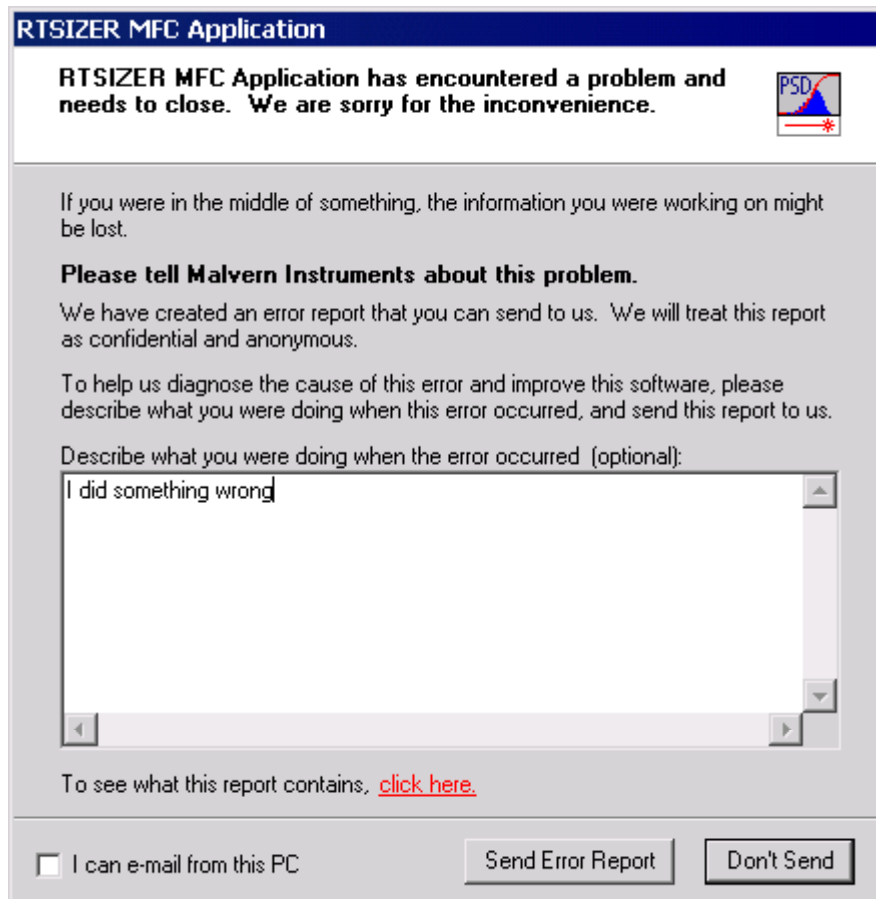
RTSIZER MFC Application

RTSIZER MFC Application has encountered a problem and needs to close. We are sorry for the inconvenience.

PSD

If you were in the middle of something, the information you were working on might be lost.

Please tell Malvern Instruments about this problem.

We have created an error report that you can send to us. We will treat this report as confidential and anonymous.

To help us diagnose the cause of this error and improve this software, please describe what you were doing when this error occurred, and send this report to us.

Describe what you were doing when the error occurred (optional):

I did something wrong

To see what this report contains, click here.

I can e-mail from this PC

Send Error Report

Don't Send